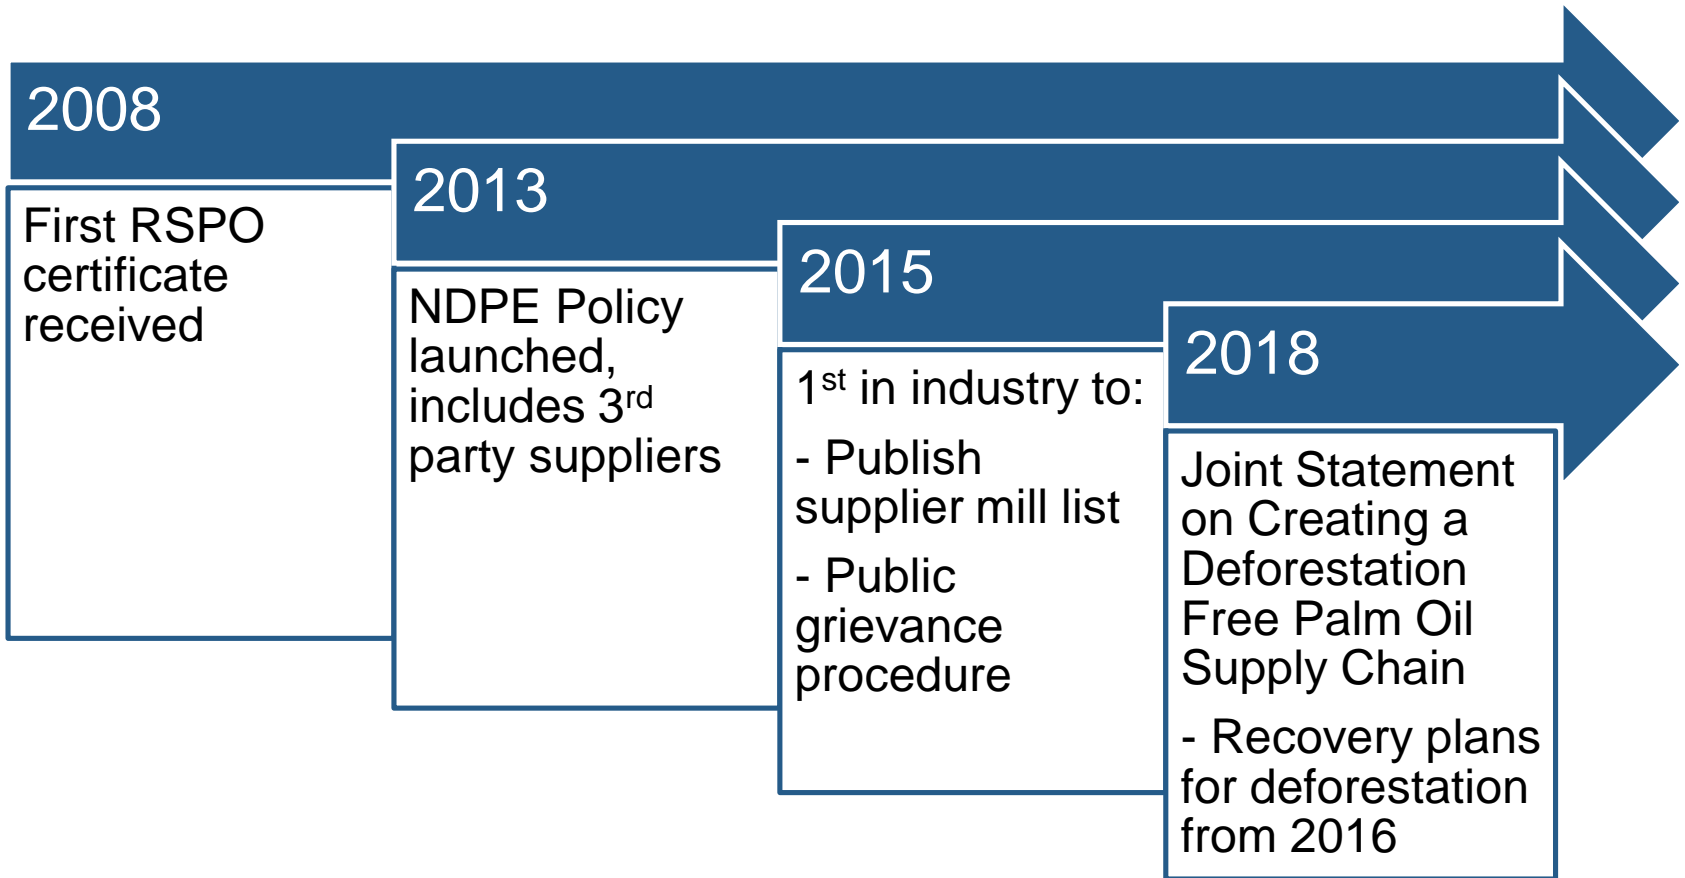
2008

First RSPO certificate received

2013

NDPE Policy launched, includes 3$^{rd}$ party suppliers

2015

1$^{st}$ in industry to:

- Publish supplier mill list

- Public grievance procedure

2018

Joint Statement on Creating a Deforestation Free Palm Oil Supply Chain

- Recovery plans for deforestation from 2016